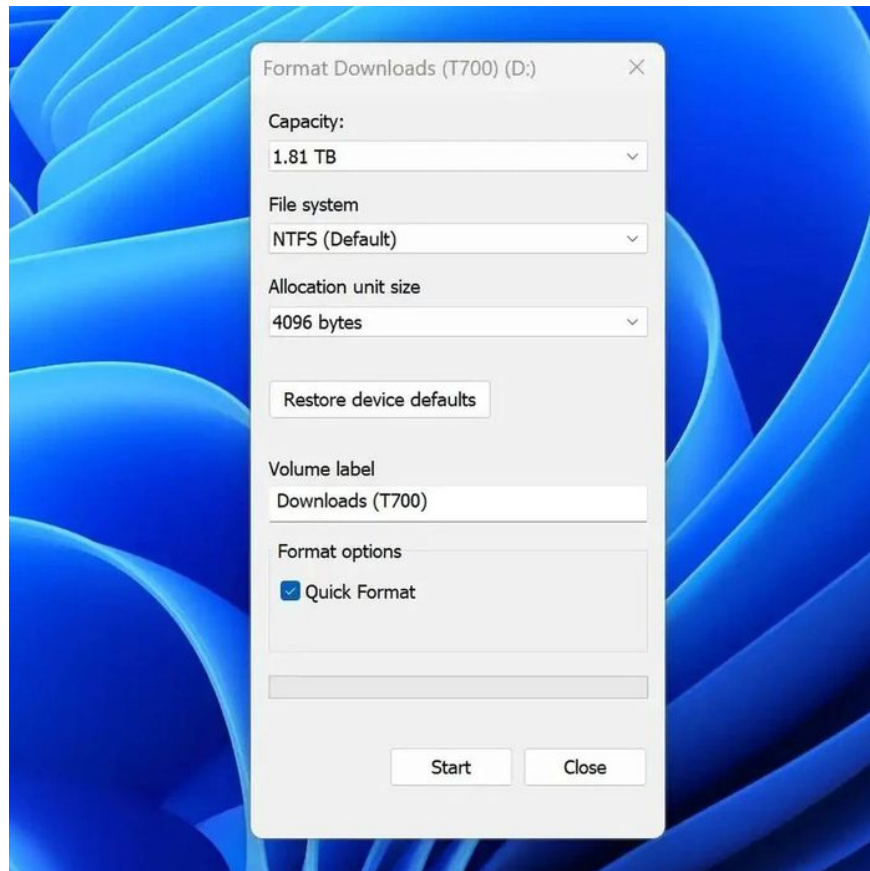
Format Downloads (T700) (D:)

Capacity:

1.81 TB

File system

NTFS (Default)

Allocation unit size

4096 bytes

Restore device defaults

Volume label

Downloads (T700)

Format options

Quick Format

Start

Close